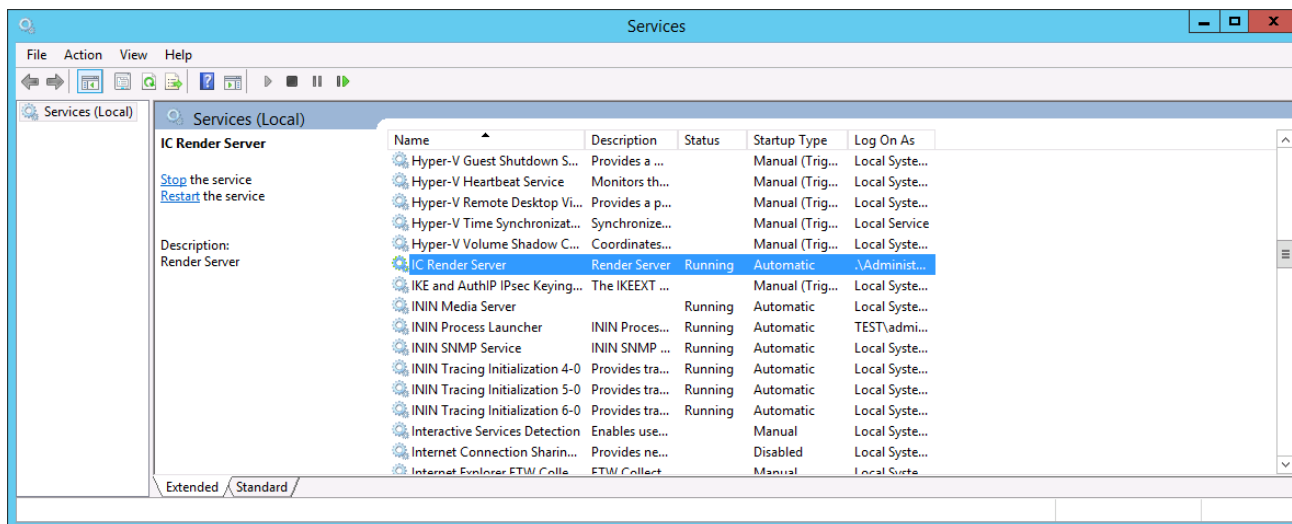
Services

File Action View Help

Services (Local)

Services (Local)

IC Render Server

Stop the service
Restart the service

Description:
Render Server

| Name | Description | Status | Startup Type | Log On As |
|---|---|---|---|---|
| Hyper-V Guest Shutdown S... | Provides a ... | | Manual (Trig... | Local Syste... |
| Hyper-V Heartbeat Service | Monitors th... | | Manual (Trig... | Local Syste... |
| Hyper-V Remote Desktop Vi... | Provides a p... | | Manual (Trig... | Local Syste... |
| Hyper-V Time Synchronizat... | Synchronize... | | Manual (Trig... | Local Service |
| Hyper-V Volume Shadow C... | Coordinates... | | Manual (Trig... | Local Syste... |
| IC Render Server | Render Server | Running | Automatic | .\Administ... |
| IKE and AuthIP IPsec Keying... | The IKEEXT ... | | Manual (Trig... | Local Syste... |
| ININ Media Server | | Running | Automatic | Local Syste... |
| ININ Process Launcher | ININ Proces... | Running | Automatic | TEST\admi... |
| ININ SNMP Service | ININ SNMP ... | Running | Automatic | Local Syste... |
| ININ Tracing Initialization 4-0 | Provides tra... | Running | Automatic | Local Syste... |
| ININ Tracing Initialization 5-0 | Provides tra... | Running | Automatic | Local Syste... |
| ININ Tracing Initialization 6-0 | Provides tra... | Running | Automatic | Local Syste... |
| Interactive Services Detection | Enables use... | | Manual | Local Syste... |
| Internet Connection Sharin... | Provides ne... | | Disabled | Local Syste... |
| Internet Explorer ETW Colle... | ETW Collect... | | Manual | Local Syste... |

Extended Standard